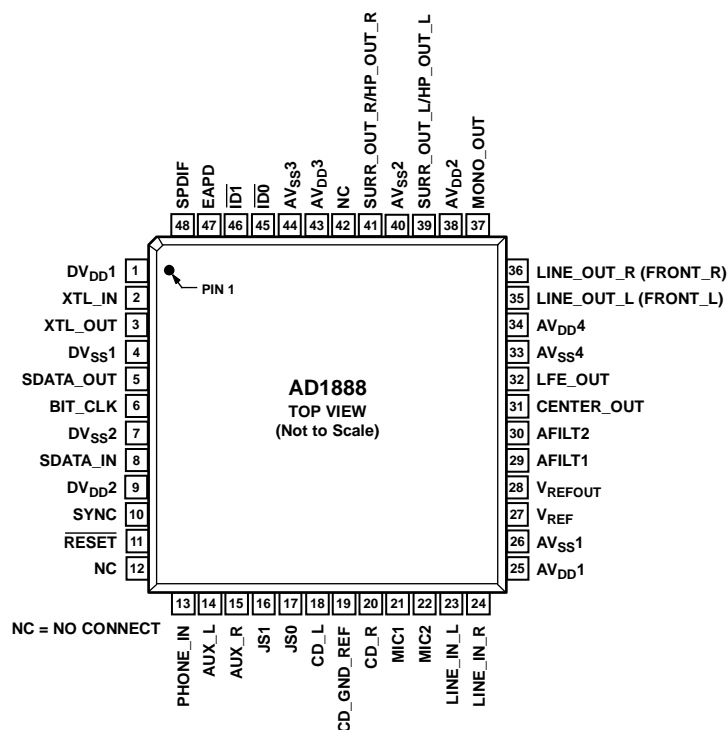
SPDIF 48
EAPD 47
$\overline{ID1}$ 46
$\overline{ID0}$ 45
$AV_{SS}3$ 44
$AV_{DD}3$ 43
NC 42
SURR_OUT_R/HP_OUT_R 41
$AV_{SS}2$ 40
SURR_OUT_L/HP_OUT_L 39
$AV_{DD}2$ 38
MONO_OUT 37

$DV_{DD}1$ 1
XTL_IN 2
XTL_OUT 3
$DV_{SS}1$ 4
SDATA_OUT 5
BIT_CLK 6
$DV_{SS}2$ 7
SDATA_IN 8
$DV_{DD}2$ 9
SYNC 10
$\overline{RESET}$ 11
NC 12

PIN 1

AD1888
TOP VIEW
(Not to Scale)

36 LINE_OUT_R (FRONT_R)
35 LINE_OUT_L (FRONT_L)
34 $AV_{DD}4$
33 $AV_{SS}4$
32 LFE_OUT
31 CENTER_OUT
30 AFILT2
29 AFILT1
28 $V_{REFOUT}$
27 $V_{REF}$
26 $AV_{SS}1$
25 $AV_{DD}1$

NC = NO CONNECT

13 PHONE_IN
14 AUX_L
15 AUX_R
16 JS1
17 JS0
18 CD_L
19 CD_GND_REF
20 CD_R
21 MIC1
22 MIC2
23 LINE_IN_L
24 LINE_IN_R